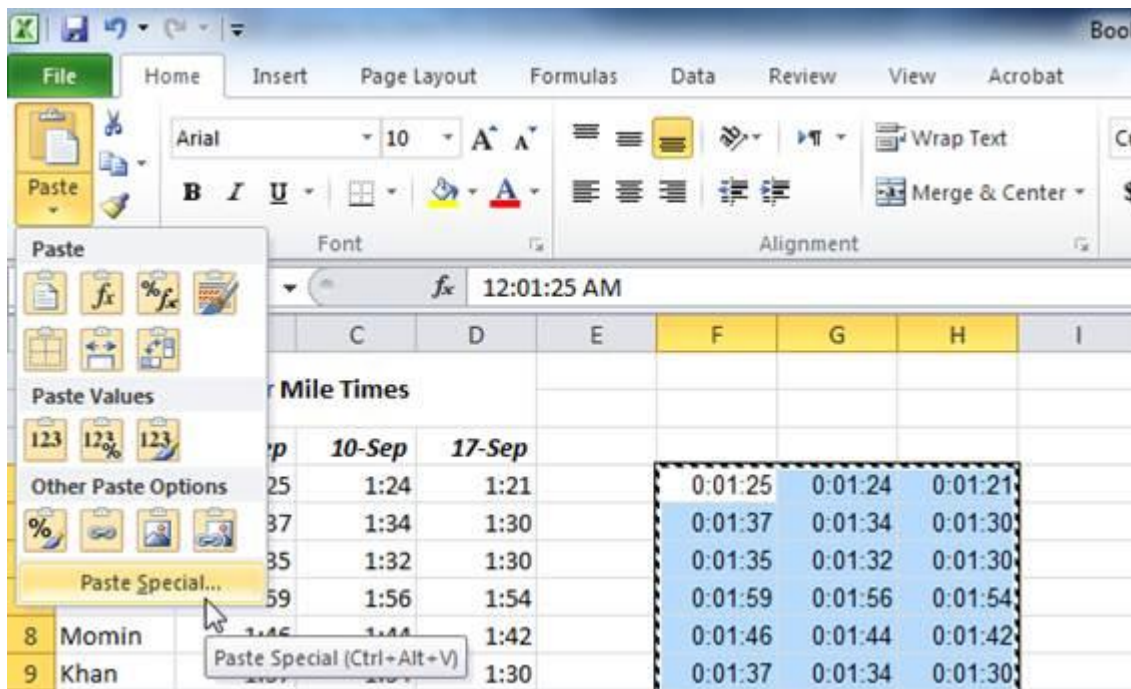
Boo

File | Home | Insert | Page Layout | Formulas | Data | Review | View | Acrobat

Paste

Arial 10 $A^{\hat{}}$ $A^{\check{}}$

B I U

Font

Wrap Text

Merge & Center

Alignment

Paste

Paste Values

123

Other Paste Options

Paste Special...

Paste Special (Ctrl+Alt+V)

$f_x$ 12:01:25 AM

| | C | D | E | F | G | H | I |
|---|---|---|---|---|---|---|---|
| r Mile Times | | | | | | | |
| :p | 10-Sep | 17-Sep | | | | | |
| 25 | 1:24 | 1:21 | | 0:01:25 | 0:01:24 | 0:01:21 | |
| 37 | 1:34 | 1:30 | | 0:01:37 | 0:01:34 | 0:01:30 | |
| 35 | 1:32 | 1:30 | | 0:01:35 | 0:01:32 | 0:01:30 | |
| 59 | 1:56 | 1:54 | | 0:01:59 | 0:01:56 | 0:01:54 | |
| 8 Momin | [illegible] | 1:42 | | 0:01:46 | 0:01:44 | 0:01:42 | |
| 9 Khan | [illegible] | 1:30 | | 0:01:37 | 0:01:34 | 0:01:30 | |